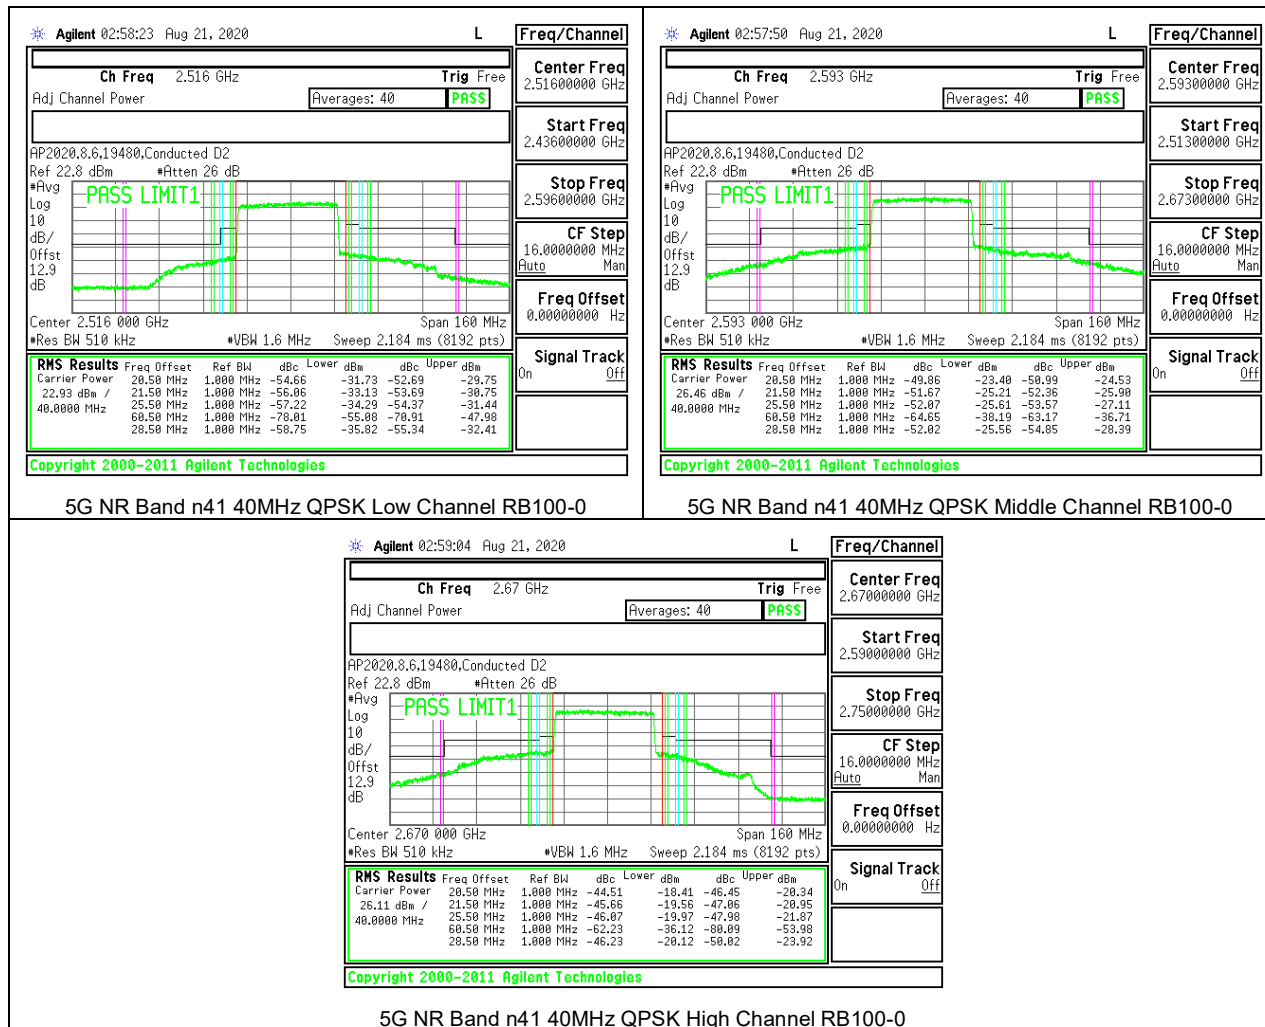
Agilent 02:58:23 Aug 21, 2020 L

Ch Freq 2.516 GHz Trig Free
Adj Channel Power Averages: 40 PASS

AP2020.8.6,19480,Conducted D2
Ref 22.8 dBm #Atten 26 dB
#Avg
Log
10
dB/
Offst
12.9
dB

PASS LIMIT1

Center 2.516 000 GHz Span 160 MHz
#Res BW 510 kHz #VBW 1.6 MHz Sweep 2.184 ms (8192 pts)

RMS Results Freq Offset Ref BW dBc Lower dBm dBc Upper dBm
Carrier Power 20.50 MHz 1.000 MHz -54.66 -31.73 -52.69 -29.75
22.93 dBm / 21.50 MHz 1.000 MHz -56.06 -33.13 -53.69 -30.75
40.0000 MHz 25.50 MHz 1.000 MHz -57.22 -34.29 -54.37 -31.44
60.50 MHz 1.000 MHz -78.01 -55.08 -70.91 -47.98
28.50 MHz 1.000 MHz -58.75 -35.82 -55.34 -32.41

Copyright 2000-2011 Agilent Technologies

Freq/Channel
Center Freq 2.51600000 GHz
Start Freq 2.43600000 GHz
Stop Freq 2.59600000 GHz
CF Step 16.0000000 MHz Auto Man
Freq Offset 0.00000000 Hz
Signal Track On Off

5G NR Band n41 40MHz QPSK Low Channel RB100-0

Agilent 02:57:50 Aug 21, 2020 L

Ch Freq 2.593 GHz Trig Free
Adj Channel Power Averages: 40 PASS

AP2020.8.6,19480,Conducted D2
Ref 22.8 dBm #Atten 26 dB
#Avg
Log
10
dB/
Offst
12.9
dB

PASS LIMIT1

Center 2.593 000 GHz Span 160 MHz
#Res BW 510 kHz #VBW 1.6 MHz Sweep 2.184 ms (8192 pts)

RMS Results Freq Offset Ref BW dBc Lower dBm dBc Upper dBm
Carrier Power 20.50 MHz 1.000 MHz -49.86 -23.40 -50.99 -24.53
26.46 dBm / 21.50 MHz 1.000 MHz -51.67 -25.21 -52.36 -25.90
40.0000 MHz 25.50 MHz 1.000 MHz -52.07 -25.61 -53.57 -27.11
60.50 MHz 1.000 MHz -64.65 -38.19 -63.17 -36.71
28.50 MHz 1.000 MHz -52.02 -25.56 -54.85 -28.39

Copyright 2000-2011 Agilent Technologies

Freq/Channel
Center Freq 2.59300000 GHz
Start Freq 2.51300000 GHz
Stop Freq 2.67300000 GHz
CF Step 16.0000000 MHz Auto Man
Freq Offset 0.00000000 Hz
Signal Track On Off

5G NR Band n41 40MHz QPSK Middle Channel RB100-0

Agilent 02:59:04 Aug 21, 2020 L

Ch Freq 2.67 GHz Trig Free
Adj Channel Power Averages: 40 PASS

AP2020.8.6,19480,Conducted D2
Ref 22.8 dBm #Atten 26 dB
#Avg
Log
10
dB/
Offst
12.9
dB

PASS LIMIT1

Center 2.670 000 GHz Span 160 MHz
#Res BW 510 kHz #VBW 1.6 MHz Sweep 2.184 ms (8192 pts)

RMS Results Freq Offset Ref BW dBc Lower dBm dBc Upper dBm
Carrier Power 20.50 MHz 1.000 MHz -44.51 -18.41 -46.45 -20.34
26.11 dBm / 21.50 MHz 1.000 MHz -45.66 -19.56 -47.06 -20.95
40.0000 MHz 25.50 MHz 1.000 MHz -46.07 -19.97 -47.98 -21.87
60.50 MHz 1.000 MHz -62.23 -36.12 -80.09 -53.98
28.50 MHz 1.000 MHz -46.23 -20.12 -50.02 -23.92

Copyright 2000-2011 Agilent Technologies

Freq/Channel
Center Freq 2.67000000 GHz
Start Freq 2.59000000 GHz
Stop Freq 2.75000000 GHz
CF Step 16.0000000 MHz Auto Man
Freq Offset 0.00000000 Hz
Signal Track On Off

5G NR Band n41 40MHz QPSK High Channel RB100-0